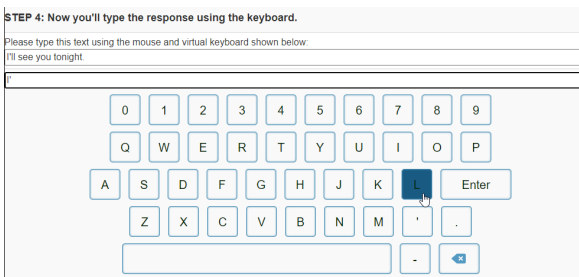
STEP 4: Now you'll type the response using the keyboard.

Please type this text using the mouse and virtual keyboard shown below:

I'll see you tonight.

I'

0 1 2 3 4 5 6 7 8 9

Q W E R T Y U I O P

A S D F G H J K L Enter

Z X C V B N M ' .

-